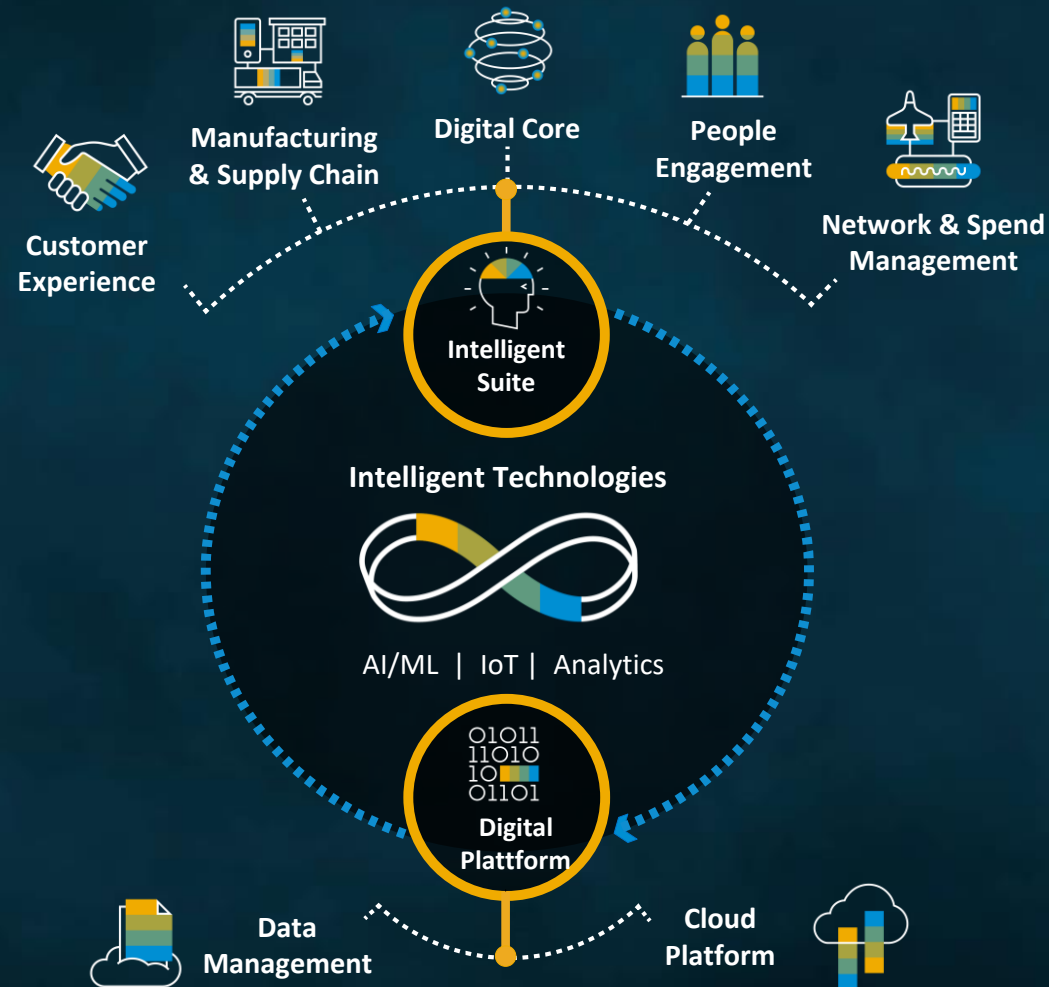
Manufacturing & Supply Chain

Digital Core

People Engagement

Customer Experience

Network & Spend Management

Intelligent Suite

Intelligent Technologies

AI/ML | IoT | Analytics

01011
11010
10
01101

Digital Plattform

Data Management

Cloud Platform